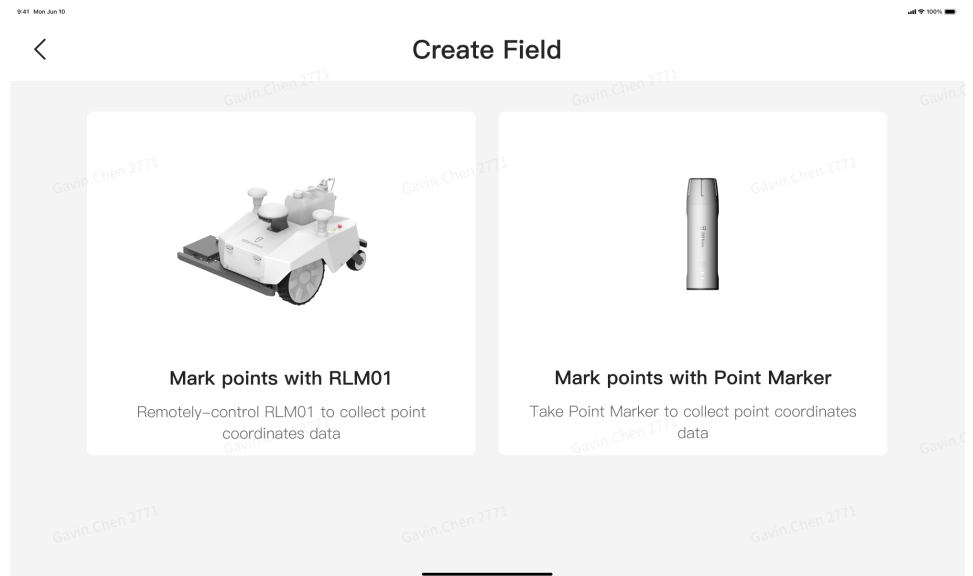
9:41 Mon Jun 10

100%

<

Create Field

Gavin.Chen 2771

Mark points with RLM01

Remotely-control RLM01 to collect point coordinates data

Mark points with Point Marker

Take Point Marker to collect point coordinates data